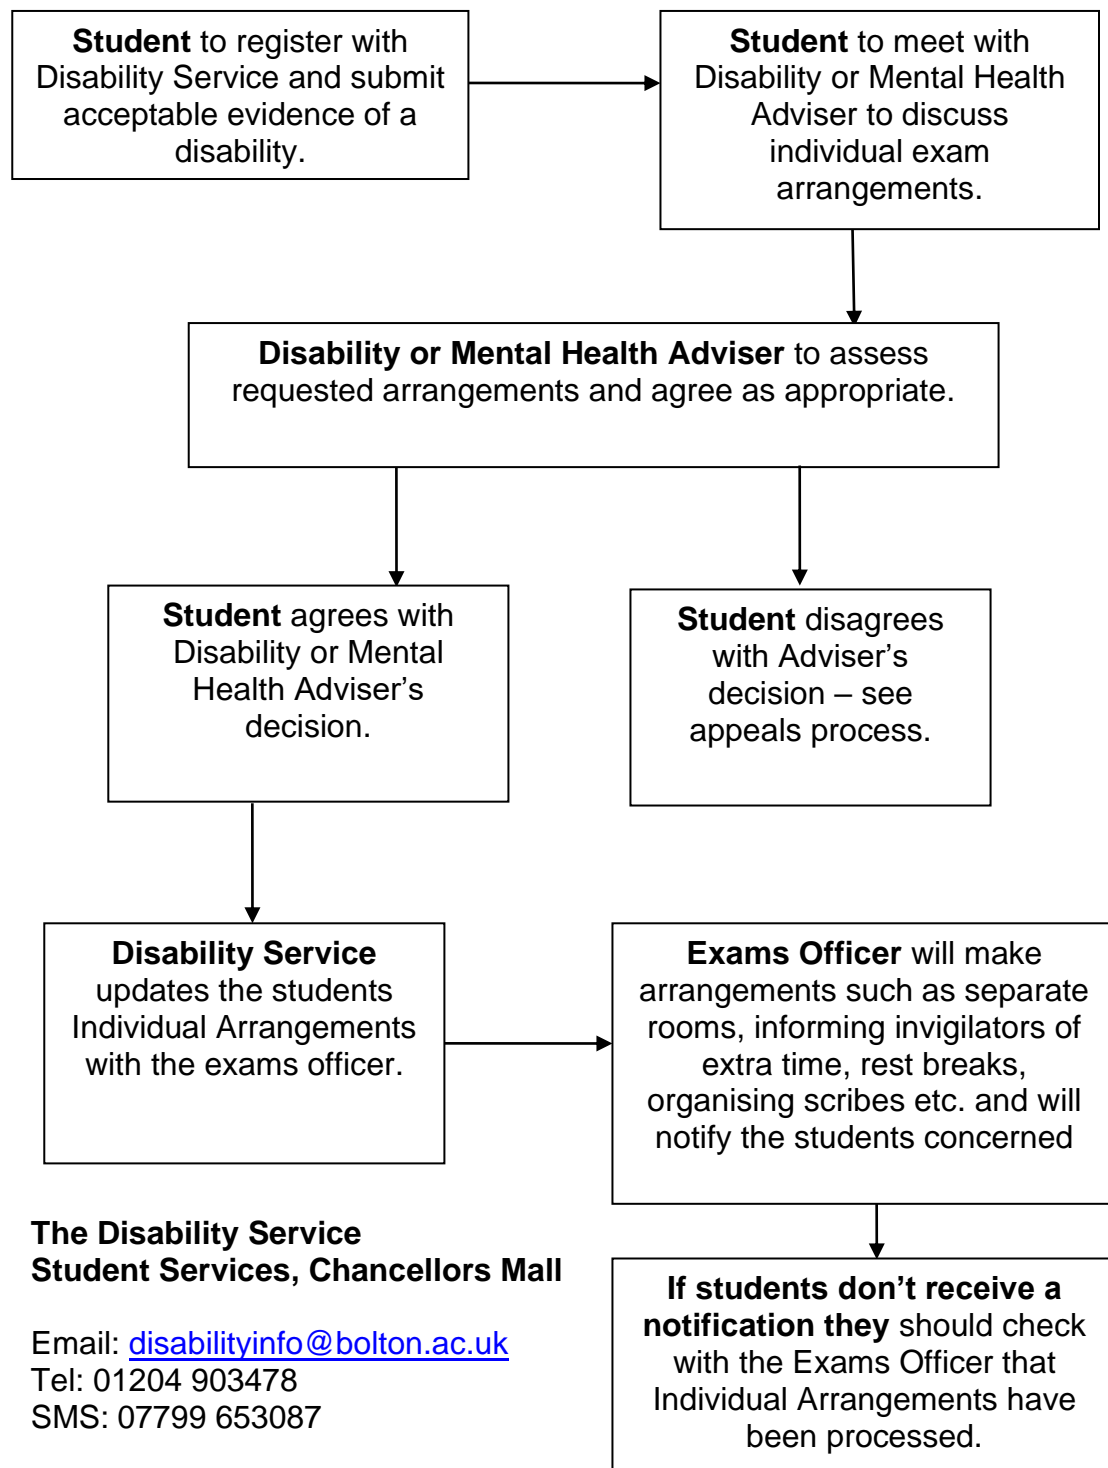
**Student** to register with Disability Service and submit acceptable evidence of a disability.

**Student** to meet with Disability or Mental Health Adviser to discuss individual exam arrangements.

**Disability or Mental Health Adviser** to assess requested arrangements and agree as appropriate.

**Student** agrees with Disability or Mental Health Adviser's decision.

**Student** disagrees with Adviser's decision – see appeals process.

**Disability Service** updates the students Individual Arrangements with the exams officer.

**Exams Officer** will make arrangements such as separate rooms, informing invigilators of extra time, rest breaks, organising scribes etc. and will notify the students concerned

**If students don't receive a notification they** should check with the Exams Officer that Individual Arrangements have been processed.

**The Disability Service**
**Student Services, Chancellors Mall**

Email: disabilityinfo@bolton.ac.uk
Tel: 01204 903478
SMS: 07799 653087